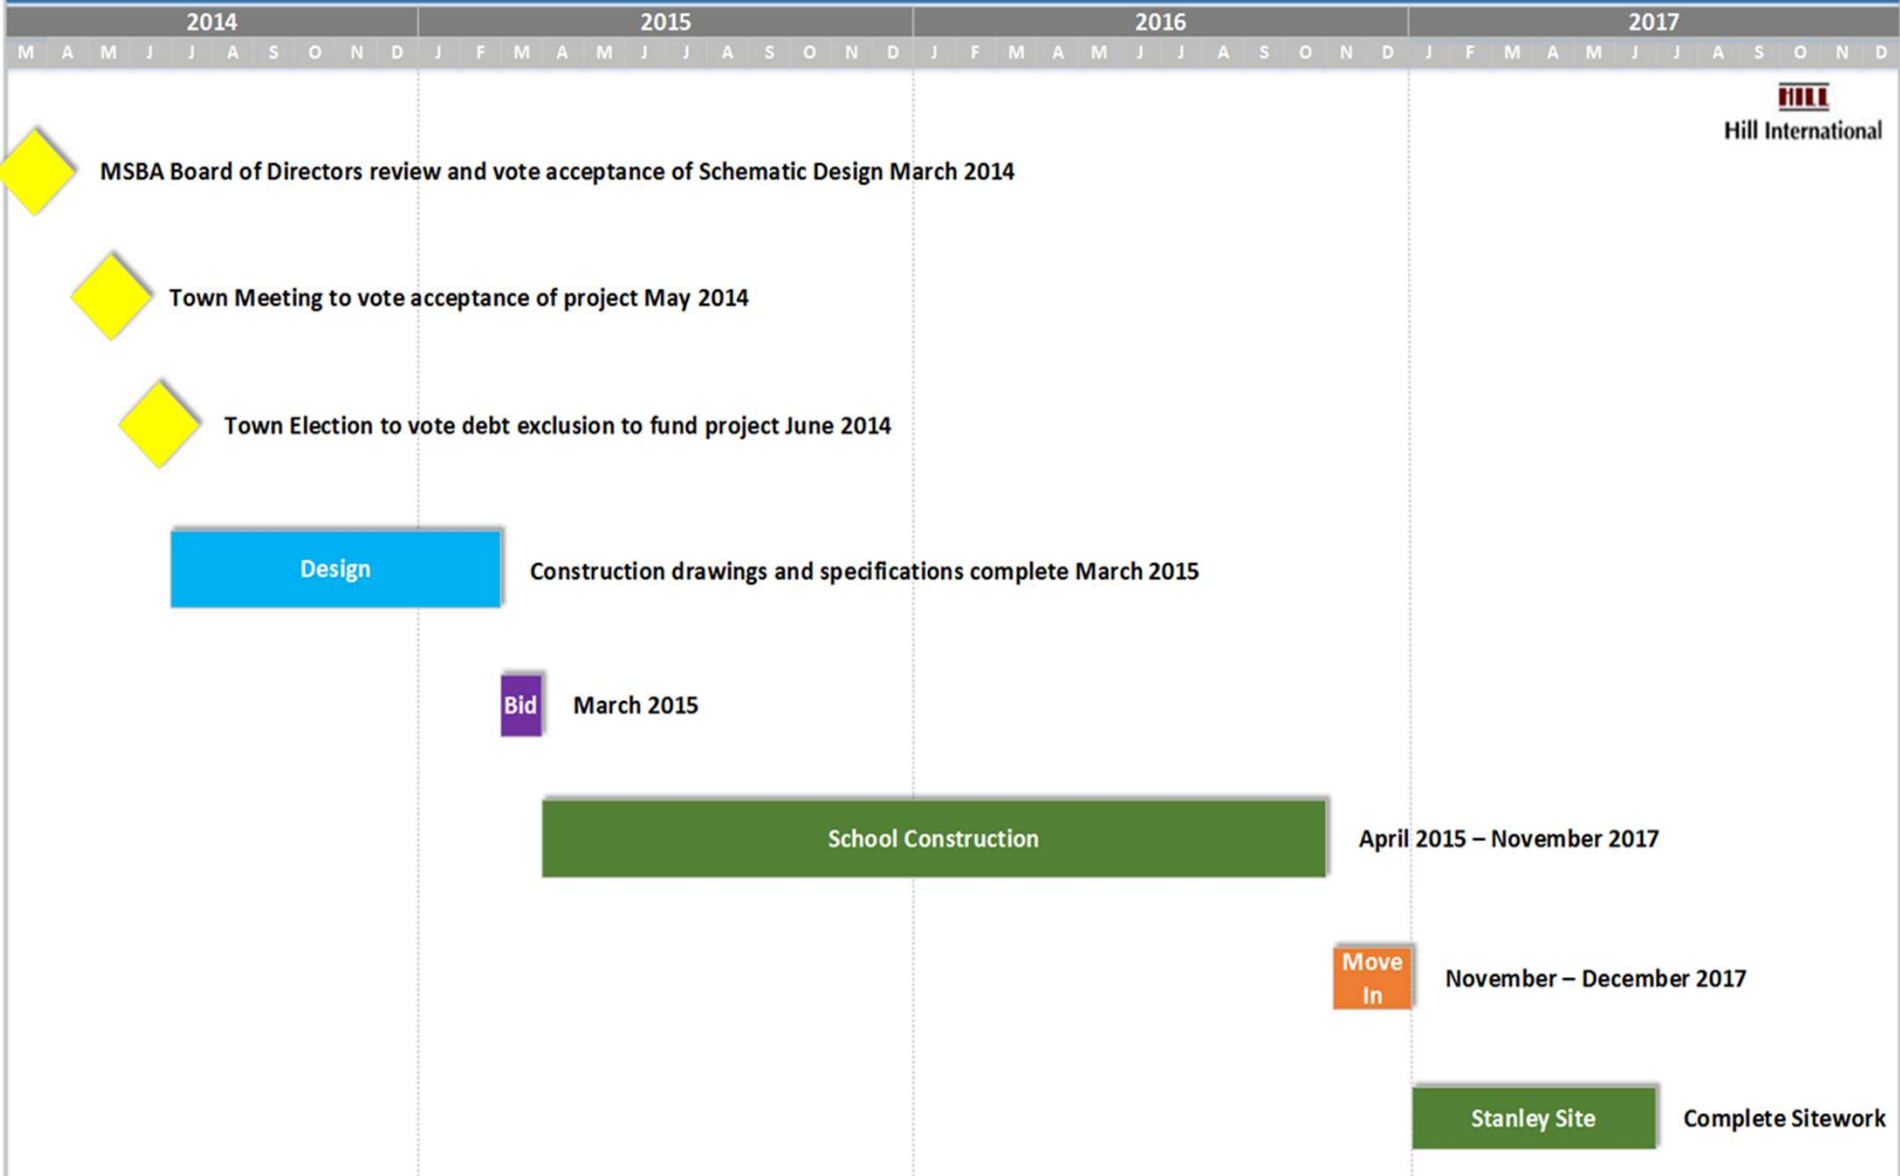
| 2014 | 2015 | 2016 | 2017 |
|---|---|---|---|
| M A M J J A S O N D | J F M A M J J A S O N D | J F M A M J J A S O N D | J F M A M J J A S O N D |

HILL
Hill International

MSBA Board of Directors review and vote acceptance of Schematic Design March 2014

Town Meeting to vote acceptance of project May 2014

Town Election to vote debt exclusion to fund project June 2014

Design

Construction drawings and specifications complete March 2015

Bid

March 2015

School Construction

April 2015 – November 2017

Move In

November – December 2017

Stanley Site

Complete Sitework